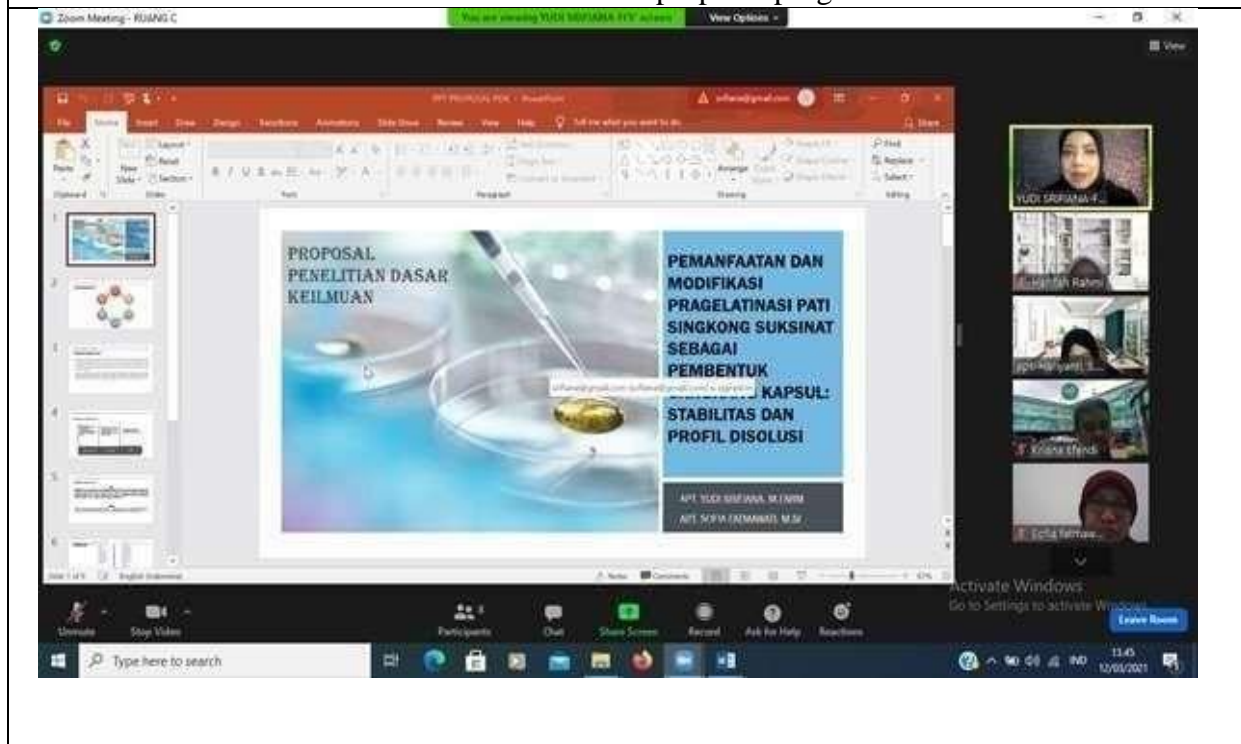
Zoom Meeting - RUANG C

You are viewing YUDI SRIFIANA FYF' screen

View Options

View

PPT PROPOSAL PDK - PowerPoint

File Home Insert Draw Design Transitions Animations Slide Show Review View Help Tell me what you want to do

Share

PROPOSAL PENELITIAN DASAR KEILMUAN

PEMANFAATAN DAN MODIFIKASI PRAGELATINASI PATI SINGKONG SUKSINAT SEBAGAI PEMBENTUK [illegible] KAPSUL: STABILITAS DAN PROFIL DISOLUSI

APT. YUDI SRIFIANA, M.FARM

APT. SOFIA FATMAWATI, M.SI

YUDI SRIFIANA-F...

Hanifah Rahmi

apt. Hafiyanti S...

Kriana Efendi

Sofia Fatmaw...

Activate Windows
Go to Settings to activate Windows.

Unmute Stop Video Participants Chat Share Screen Record Ask for Help Reactions

Leave Room

Type here to search

11:45
12/05/2021